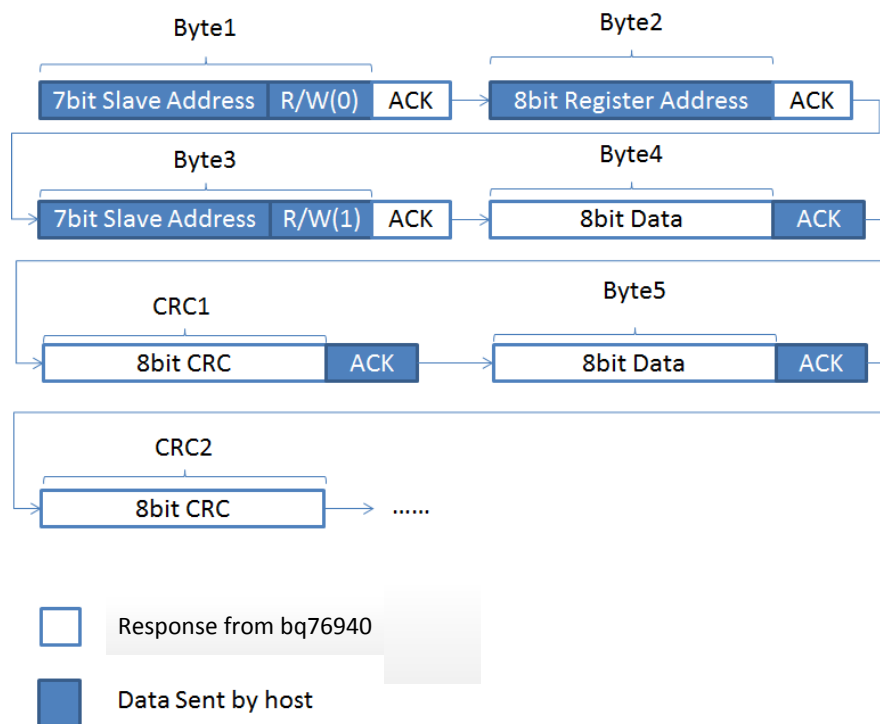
Byte1

7bit Slave Address | R/W(0) | ACK

Byte2

8bit Register Address | ACK

Byte3

7bit Slave Address | R/W(1) | ACK

Byte4

8bit Data | ACK

CRC1

8bit CRC | ACK

Byte5

8bit Data | ACK

CRC2

8bit CRC

......

Response from bq76940

Data Sent by host